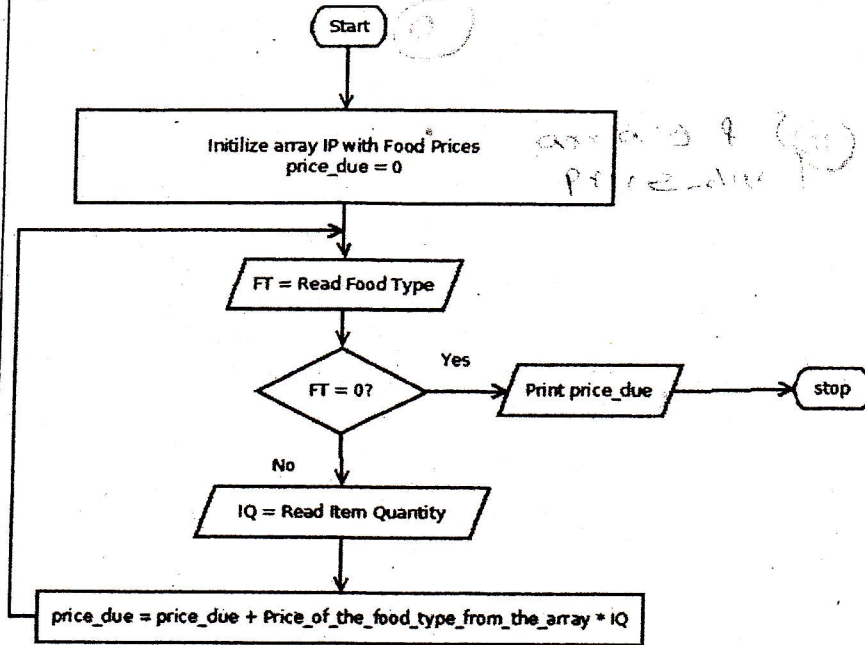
Start

Initilize array IP with Food Prices
price_due = 0

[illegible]

FT = Read Food Type

FT = 0?

Yes

Print price_due

stop

No

IQ = Read Item Quantity

price_due = price_due + Price_of_the_food_type_from_the_array * IQ